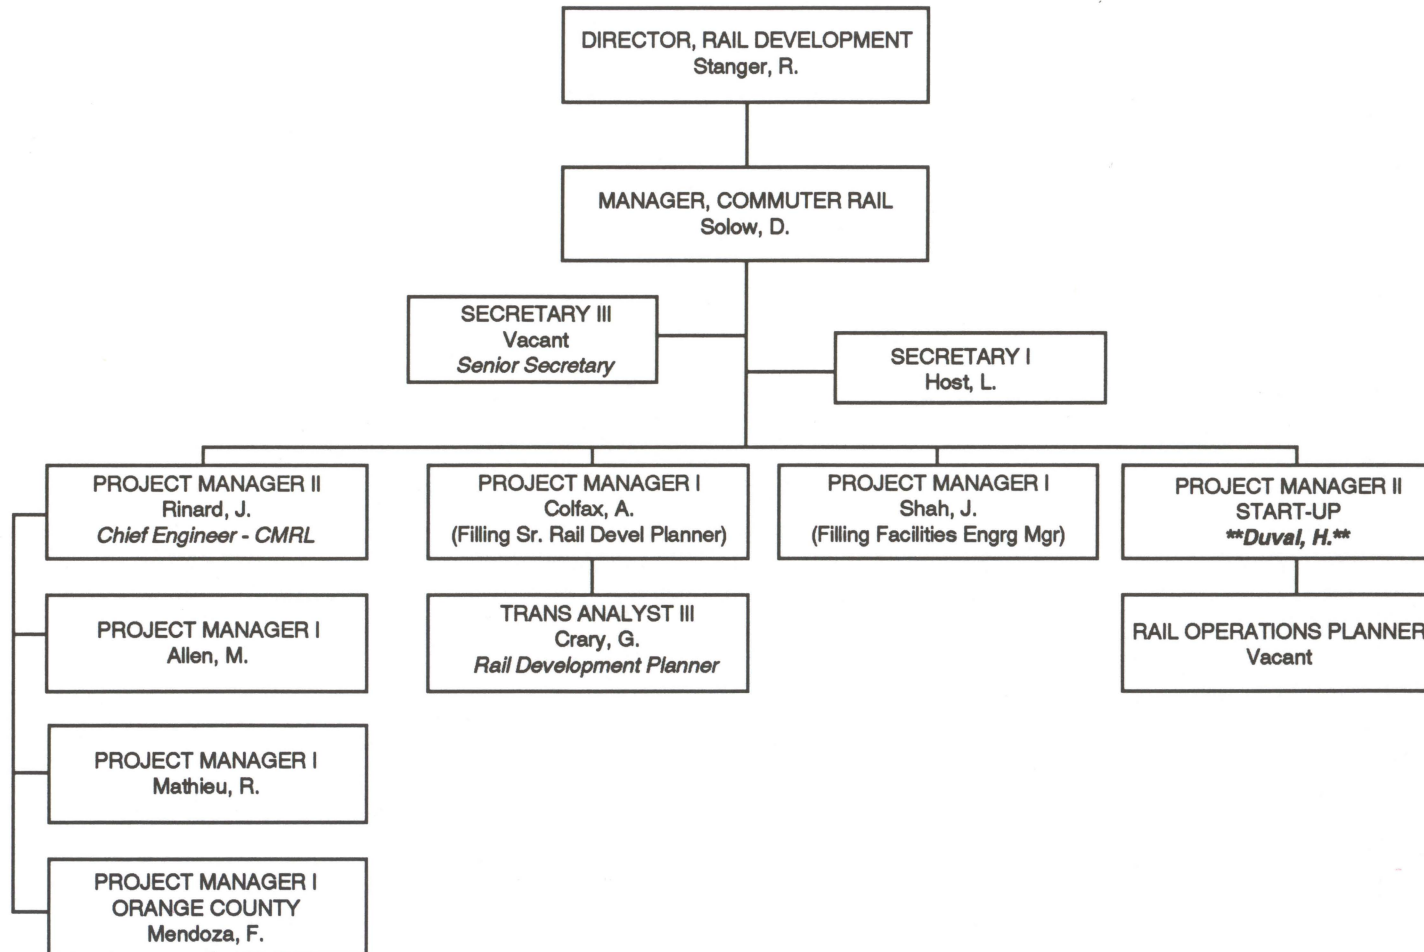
DIRECTOR, RAIL DEVELOPMENT
Stanger, R.

MANAGER, COMMUTER RAIL
Solow, D.

SECRETARY III
Vacant
*Senior Secretary*

SECRETARY I
Host, L.

PROJECT MANAGER II
Rinard, J.
*Chief Engineer - CMRL*

PROJECT MANAGER I
Colfax, A.
(Filling Sr. Rail Devel Planner)

PROJECT MANAGER I
Shah, J.
(Filling Facilities Engrg Mgr)

PROJECT MANAGER II
START-UP
***\*Duval, H.\*\****

PROJECT MANAGER I
Allen, M.

TRANS ANALYST III
Crary, G.
*Rail Development Planner*

RAIL OPERATIONS PLANNER
Vacant

PROJECT MANAGER I
Mathieu, R.

PROJECT MANAGER I
ORANGE COUNTY
Mendoza, F.